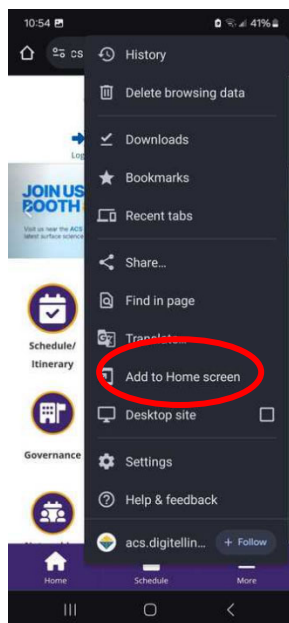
10:54
41%
cs
History
Delete browsing data
Downloads
Bookmarks
Recent tabs
Share...
Find in page
Transl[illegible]
Add to Home screen
Desktop site
Settings
Help & feedback
acs.digitellin...
+ Follow
Log
JOIN US
BOOTH
Visit us near the ACS
latest surface science
Schedule/ Itinerary
Governance
Home
Schedule
More